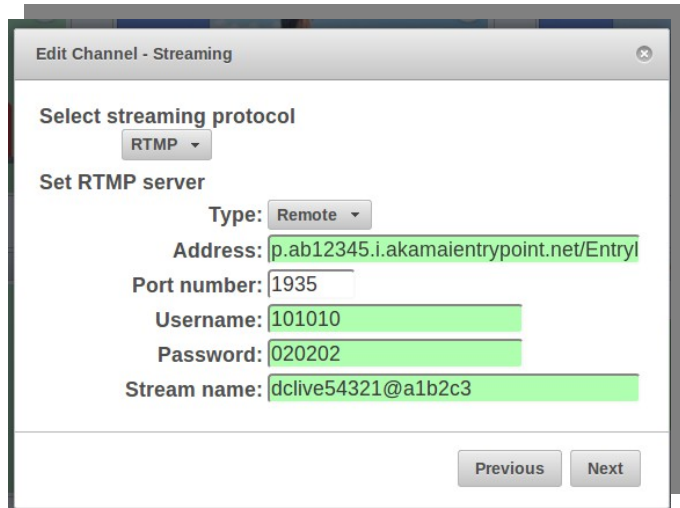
Edit Channel - Streaming

Select streaming protocol

RTMP

Set RTMP server

Type: Remote

Address: p.ab12345.i.akamaientrypoint.net/EntryI

Port number: 1935

Username: 101010

Password: 020202

Stream name: dclive54321@a1b2c3

Previous

Next